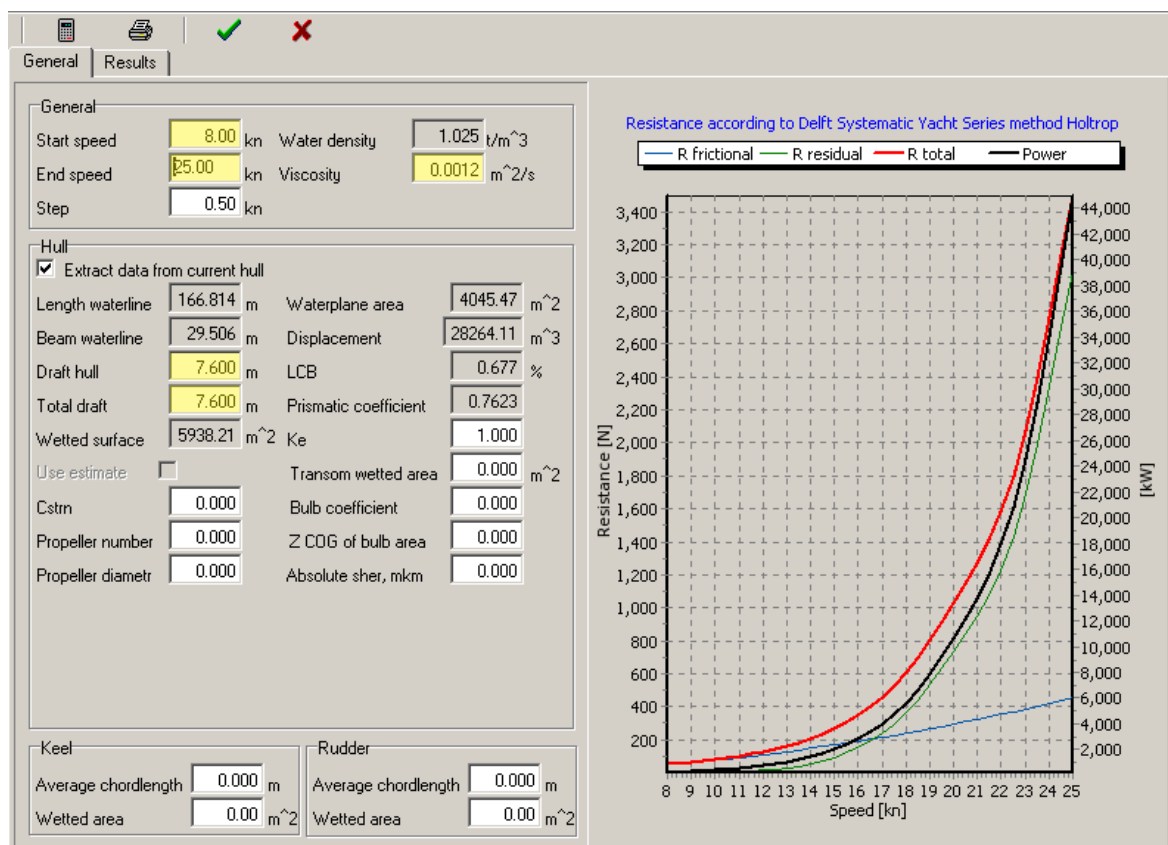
General | Results

General
Start speed 8.00 kn
End speed 25.00 kn
Step 0.50 kn
Water density 1.025 t/m^3
Viscosity 0.0012 m^2/s

Hull
Extract data from current hull
Length waterline 166.814 m
Beam waterline 29.506 m
Draft hull 7.600 m
Total draft 7.600 m
Wetted surface 5938.21 m^2
Use estimate
Cstrn 0.000
Propeller number 0.000
Propeller diametr 0.000
Waterplane area 4045.47 m^2
Displacement 28264.11 m^3
LCB 0.677 %
Prismatic coefficient 0.7623
Ke 1.000
Transom wetted area 0.000 m^2
Bulb coefficient 0.000
Z COG of bulb area 0.000
Absolute sher, mkm 0.000

Keel
Average chordlength 0.000 m
Wetted area 0.00 m^2

Rudder
Average chordlength 0.000 m
Wetted area 0.00 m^2

Resistance according to Delft Systematic Yacht Series method Holtrop
R frictional R residual R total Power

Resistance [N]
3,400 3,200 3,000 2,800 2,600 2,400 2,200 2,000 1,800 1,600 1,400 1,200 1,000 800 600 400 200

[kW]
44,000 42,000 40,000 38,000 36,000 34,000 32,000 30,000 28,000 26,000 24,000 22,000 20,000 18,000 16,000 14,000 12,000 10,000 8,000 6,000 4,000 2,000

8 9 10 11 12 13 14 15 16 17 18 19 20 21 22 23 24 25
Speed [kn]